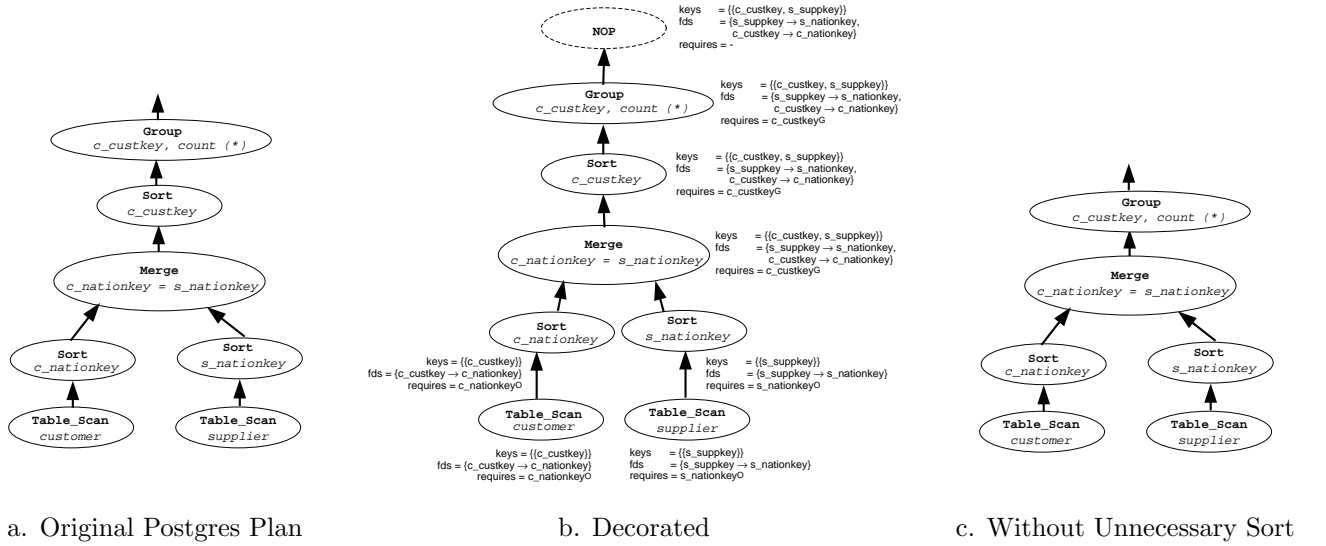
Group
c_custkey, count (*)

Sort
c_custkey

Merge
c_nationkey = s_nationkey

Sort
c_nationkey

Sort
s_nationkey

Table_Scan
customer

Table_Scan
supplier

a. Original Postgres Plan

NOP

keys = {{c_custkey, s_suppkey}}
fds = {s_suppkey → s_nationkey, c_custkey → c_nationkey}
requires = -

Group
c_custkey, count (*)

keys = {{c_custkey, s_suppkey}}
fds = {s_suppkey → s_nationkey, c_custkey → c_nationkey}
requires = c_custkey$^G$

Sort
c_custkey

keys = {{c_custkey, s_suppkey}}
fds = {s_suppkey → s_nationkey, c_custkey → c_nationkey}
requires = c_custkey$^G$

Merge
c_nationkey = s_nationkey

keys = {{c_custkey, s_suppkey}}
fds = {s_suppkey → s_nationkey, c_custkey → c_nationkey}
requires = c_custkey$^G$

Sort
c_nationkey

keys = {{c_custkey}}
fds = {c_custkey → c_nationkey}
requires = c_nationkey$^O$

Sort
s_nationkey

keys = {{s_suppkey}}
fds = {s_suppkey → s_nationkey}
requires = s_nationkey$^O$

Table_Scan
customer

keys = {{c_custkey}}
fds = {c_custkey → c_nationkey}
requires = c_nationkey$^O$

Table_Scan
supplier

keys = {{s_suppkey}}
fds = {s_suppkey → s_nationkey}
requires = s_nationkey$^O$

b. Decorated

Group
c_custkey, count (*)

Merge
c_nationkey = s_nationkey

Sort
c_nationkey

Sort
s_nationkey

Table_Scan
customer

Table_Scan
supplier

c. Without Unnecessary Sort